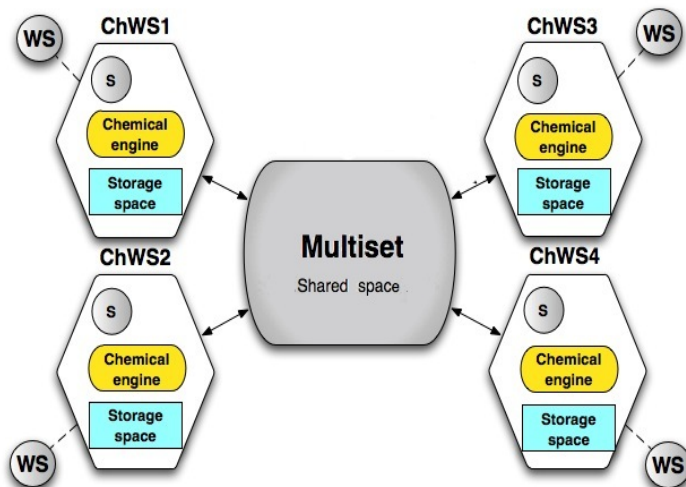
WS

ChWS1

S

Chemical engine

Storage space

ChWS3

WS

S

Chemical engine

Storage space

Multiset

Shared space

ChWS2

S

Chemical engine

Storage space

WS

ChWS4

S

Chemical engine

Storage space

WS